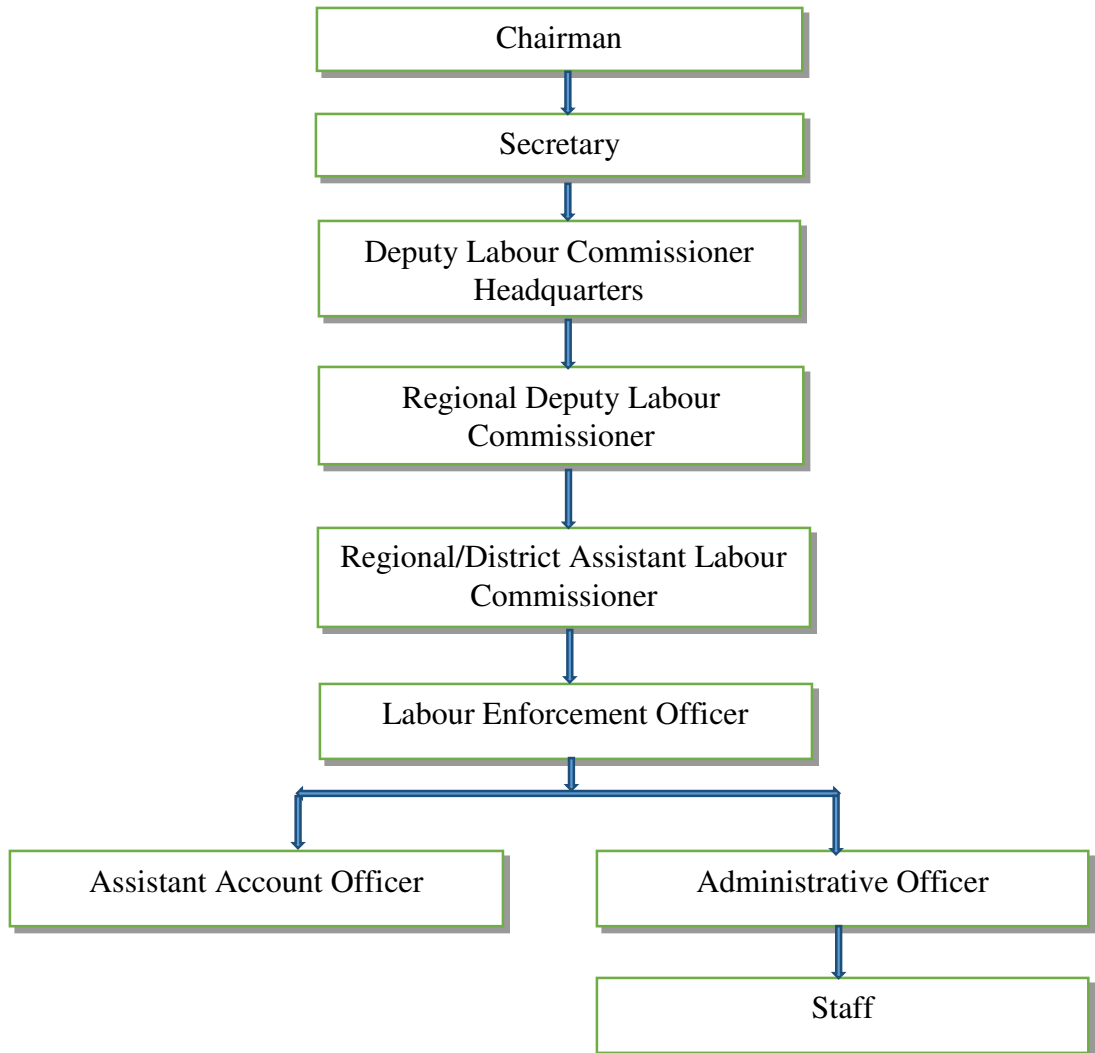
Chairman

Secretary

Deputy Labour Commissioner Headquarters

Regional Deputy Labour Commissioner

Regional/District Assistant Labour Commissioner

Labour Enforcement Officer

Assistant Account Officer

Administrative Officer

Staff